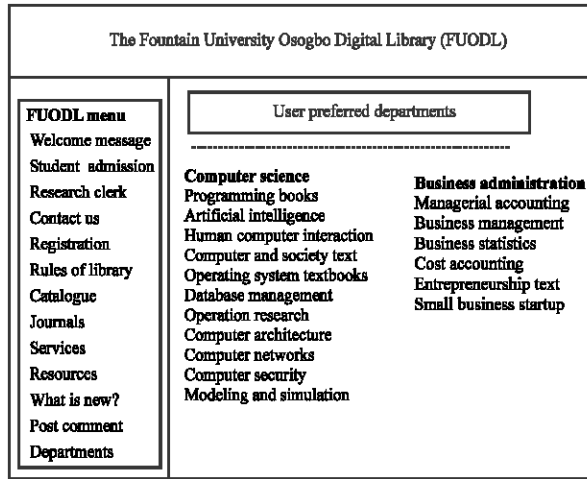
The Fountain University Osogbo Digital Library (FUODL)

FUODL menu
Welcome message
Student admission
Research clerk
Contact us
Registration
Rules of library
Catalogue
Journals
Services
Resources
What is new?
Post comment
Departments

User preferred departments

Computer science
Programming books
Artificial intelligence
Human computer interaction
Computer and society text
Operating system textbooks
Database management
Operation research
Computer architecture
Computer networks
Computer security
Modeling and simulation

Business administration
Managerial accounting
Business management
Business statistics
Cost accounting
Entrepreneurship text
Small business startup